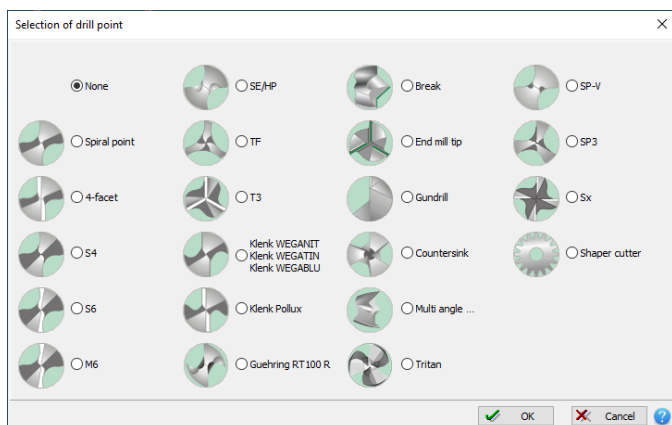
Selection of drill point

None
SE/HP
Break
SP-V
Spiral point
TF
End mill tip
SP3
4-facet
T3
Gundrill
Sx
S4
Klenk WEGANIT
Klenk WEGATIN
Klenk WEGABLU
Countersink
Shaper cutter
S6
Klenk Pollux
Multi angle ...
M6
Guehring RT100 R
Tritan

OK
Cancel